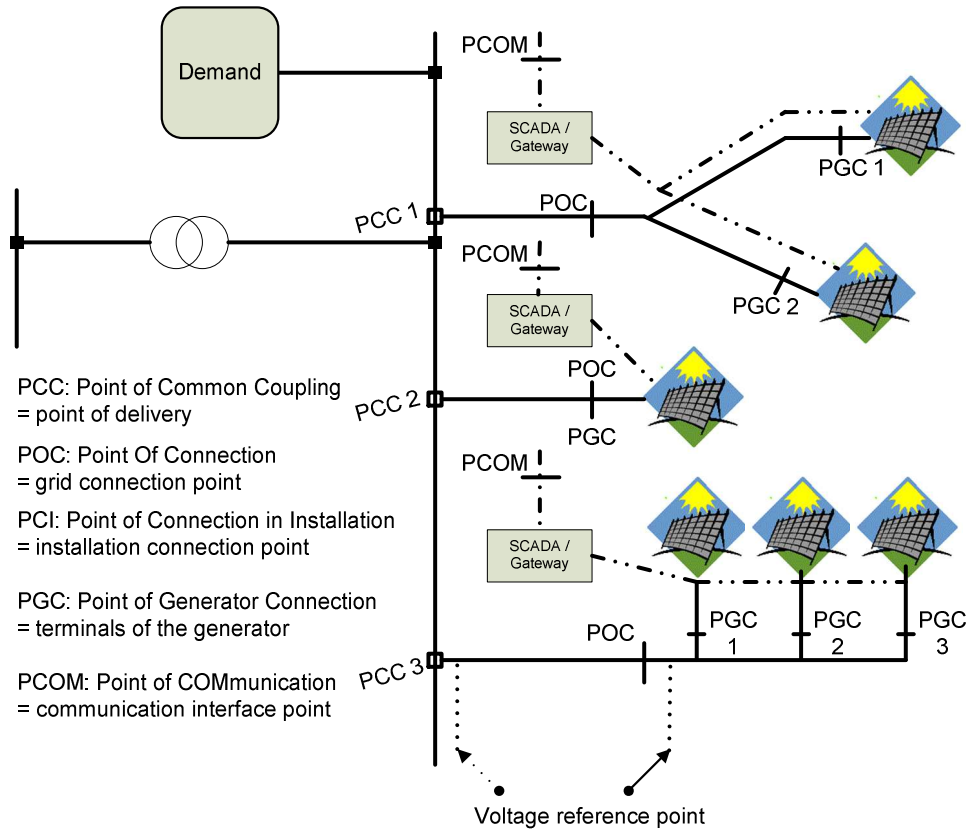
Demand

PCOM

SCADA / Gateway

PGC 1

PCC 1

POC

PCOM

PGC 2

SCADA / Gateway

POC

PCC 2

PGC

PCOM

SCADA / Gateway

POC

PGC 1

PGC 2

PGC 3

PCC 3

PCC: Point of Common Coupling
= point of delivery

POC: Point Of Connection
= grid connection point

PCI: Point of Connection in Installation
= installation connection point

PGC: Point of Generator Connection
= terminals of the generator

PCOM: Point of COMmunication
= communication interface point

Voltage reference point